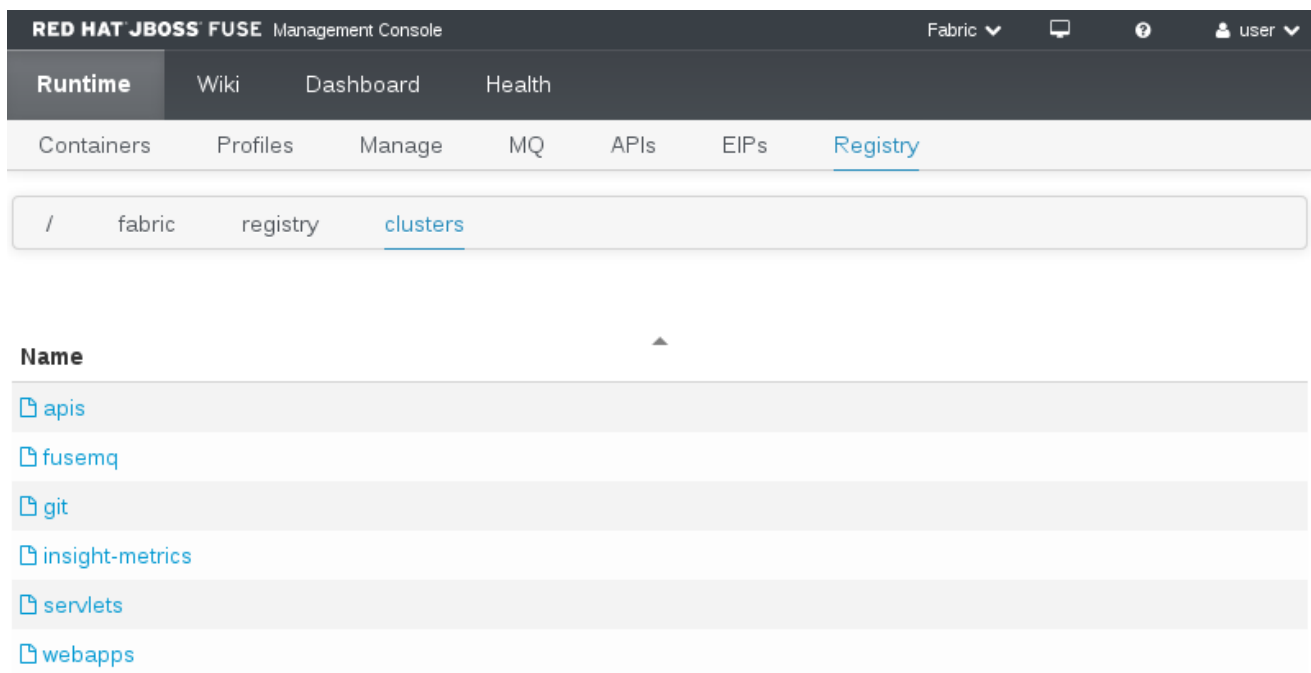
RED HAT JBOSS FUSE Management Console

Fabric

user

Runtime Wiki Dashboard Health

Containers Profiles Manage MQ APIs EIPs Registry

/ fabric registry clusters

Name

apis

fusemq

git

insight-metrics

servlets

webapps